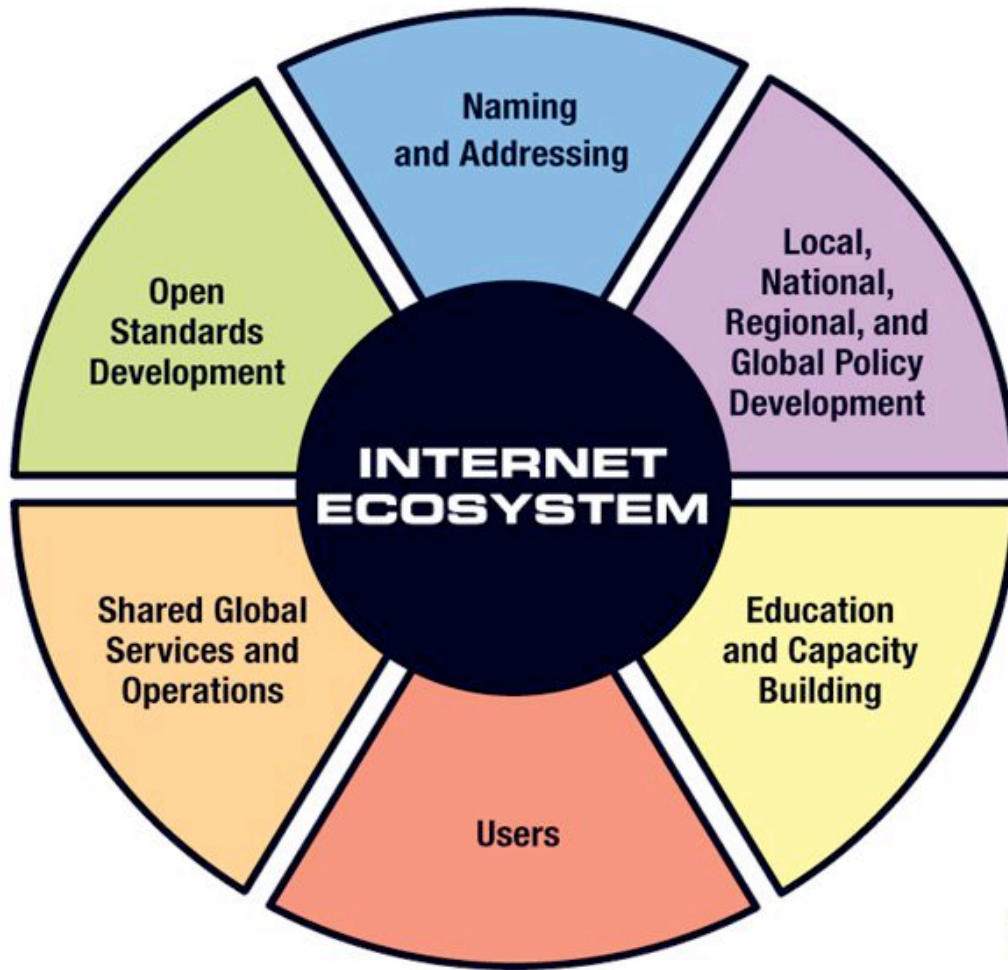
Naming and Addressing

Local, National, Regional, and Global Policy Development

Open Standards Development

INTERNET ECOSYSTEM

Shared Global Services and Operations

Education and Capacity Building

Users